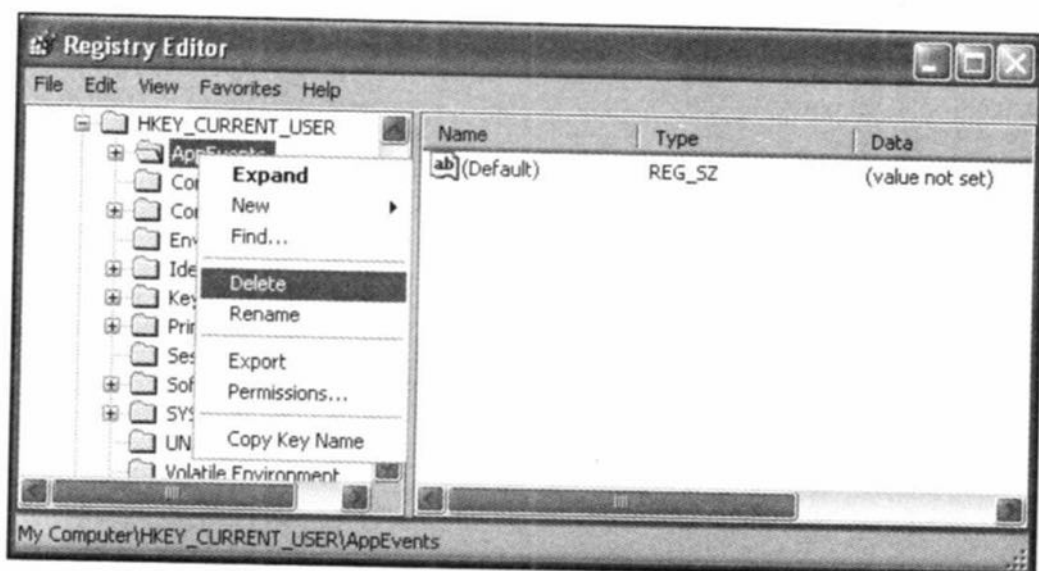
Registry Editor

File Edit View Favorites Help

HKEY_CURRENT_USER
AppEvents
Co
Co
Env
Ide
Key
Prir
Ses
Sof
SYS
UN
Volatile Environment

Expand
New
Find...
Delete
Rename
Export
Permissions...
Copy Key Name

| Name | Type | Data |
|---|---|---|
| ab (Default) | REG_SZ | (value not set) |

My Computer\HKEY_CURRENT_USER\AppEvents